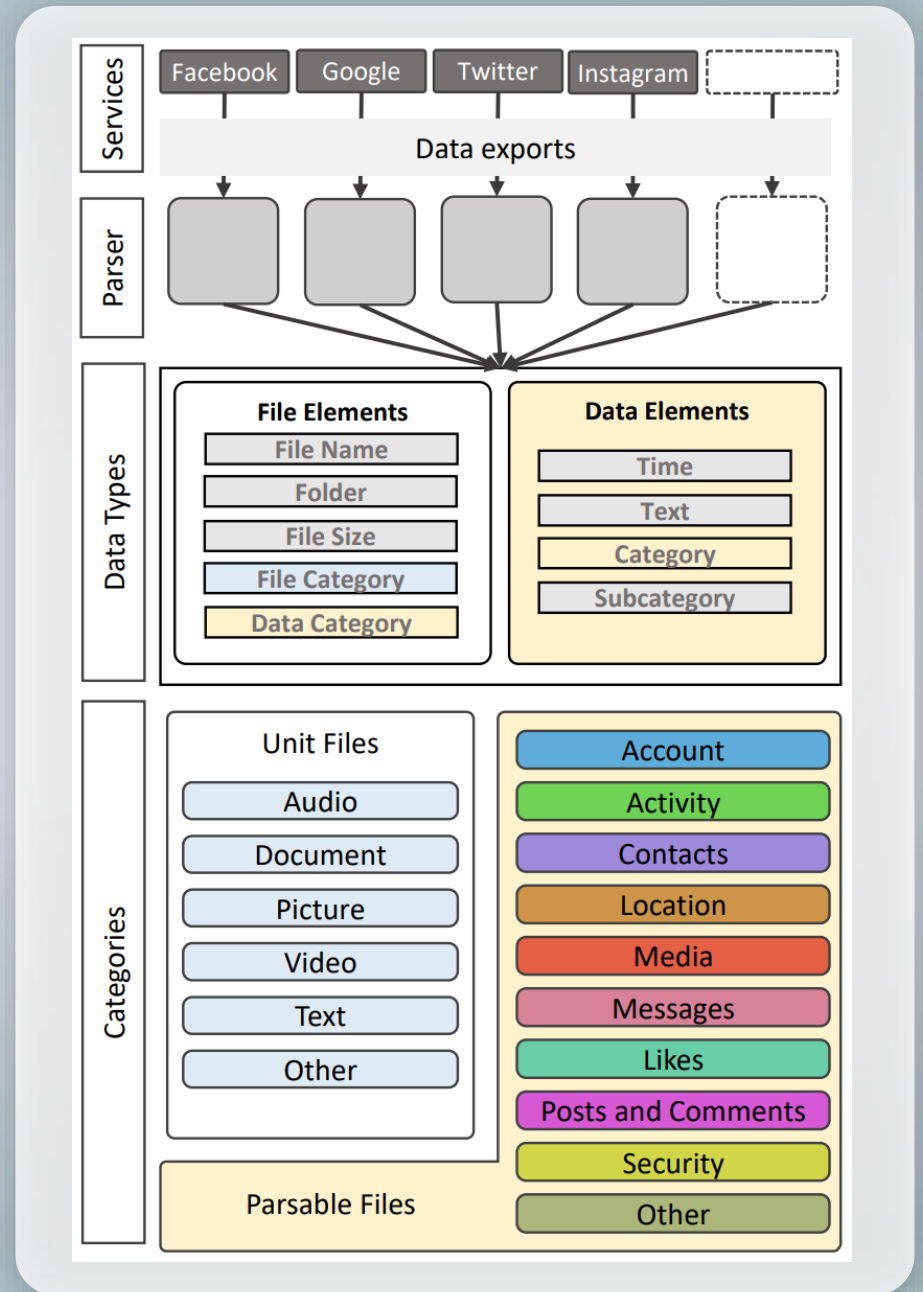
Services

Facebook
Google
Twitter
Instagram

Data exports

Parser

Data Types

File Elements
File Name
Folder
File Size
File Category
Data Category

Data Elements
Time
Text
Category
Subcategory

Categories

Unit Files
Audio
Document
Picture
Video
Text
Other

Account
Activity
Contacts
Location
Media
Messages
Likes
Posts and Comments
Security
Other

Parsable Files